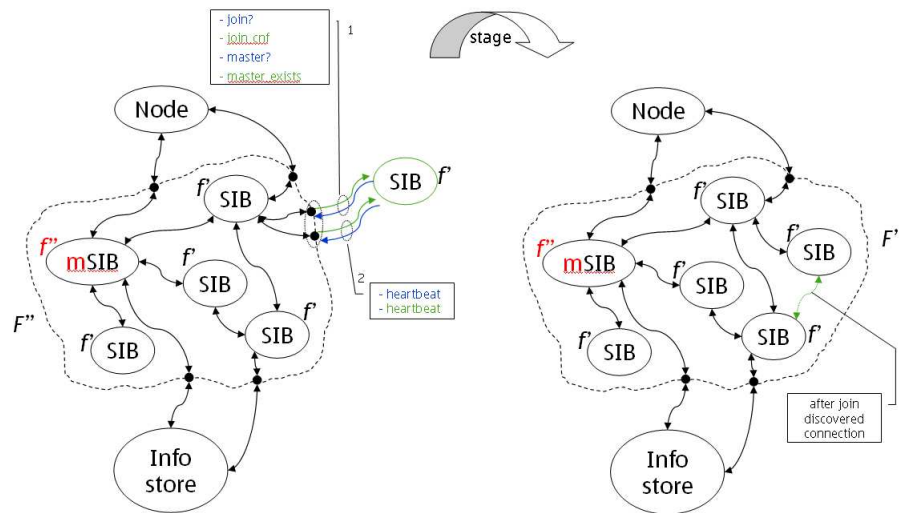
- join?
- join_cnf
- master?
- master_exists

1

stage

Node

f'

SIB

SIB f'

f''

mSIB

f'

SIB

F''

f'

SIB

SIB f'

2

- heartbeat
- heartbeat

Info store

Node

f'

SIB

f'

SIB

F'

f''

mSIB

f'

SIB

f'

SIB

SIB f'

after join discovered connection

Info store